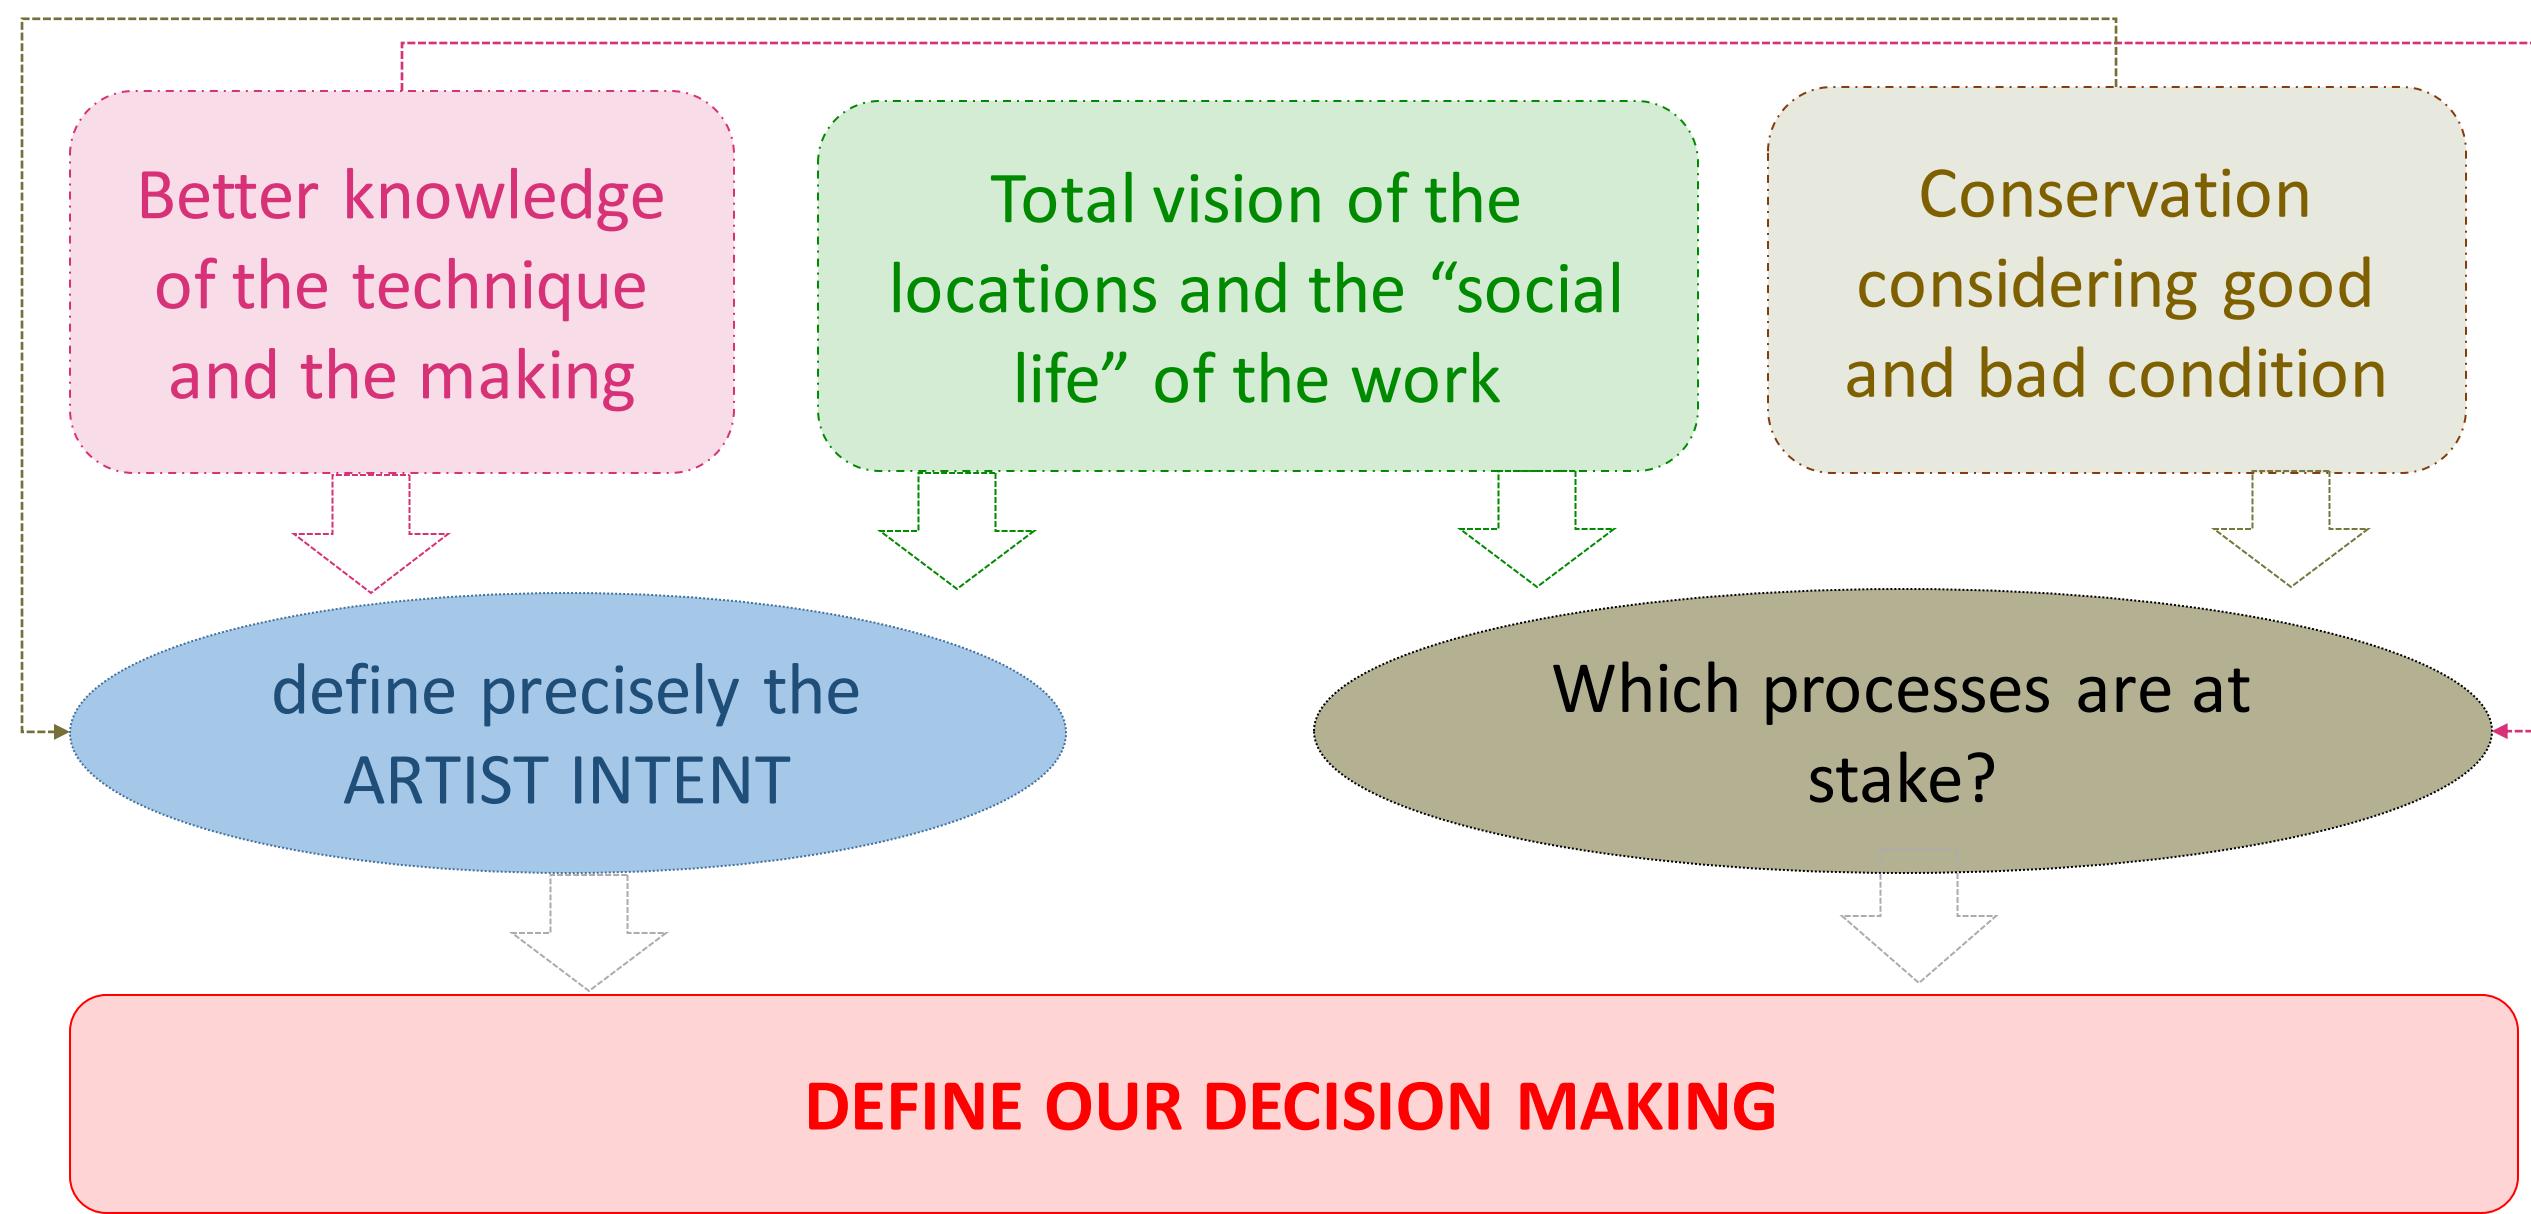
Better knowledge of the technique and the making

Total vision of the locations and the “social life” of the work

Conservation considering good and bad condition

define precisely the ARTIST INTENT

Which processes are at stake?

DEFINE OUR DECISION MAKING